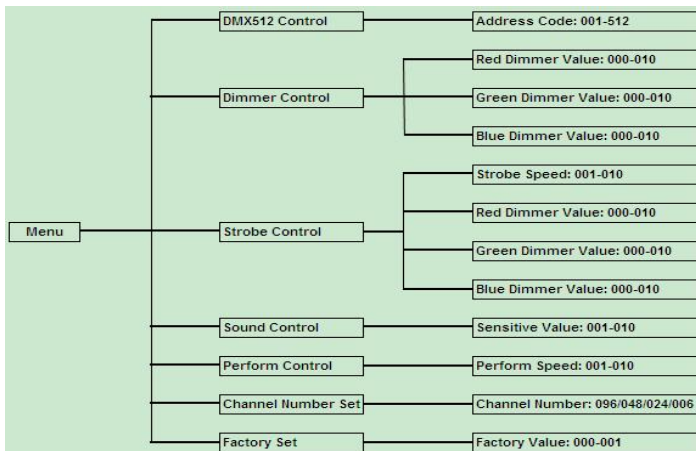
Menu

DMX512 Control
Address Code: 001-512

Dimmer Control
Red Dimmer Value: 000-010
Green Dimmer Value: 000-010
Blue Dimmer Value: 000-010

Strobe Control
Strobe Speed: 001-010
Red Dimmer Value: 000-010
Green Dimmer Value: 000-010
Blue Dimmer Value: 000-010

Sound Control
Sensitive Value: 001-010

Perform Control
Perform Speed: 001-010

Channel Number Set
Channel Number: 096/048/024/006

Factory Set
Factory Value: 000-001